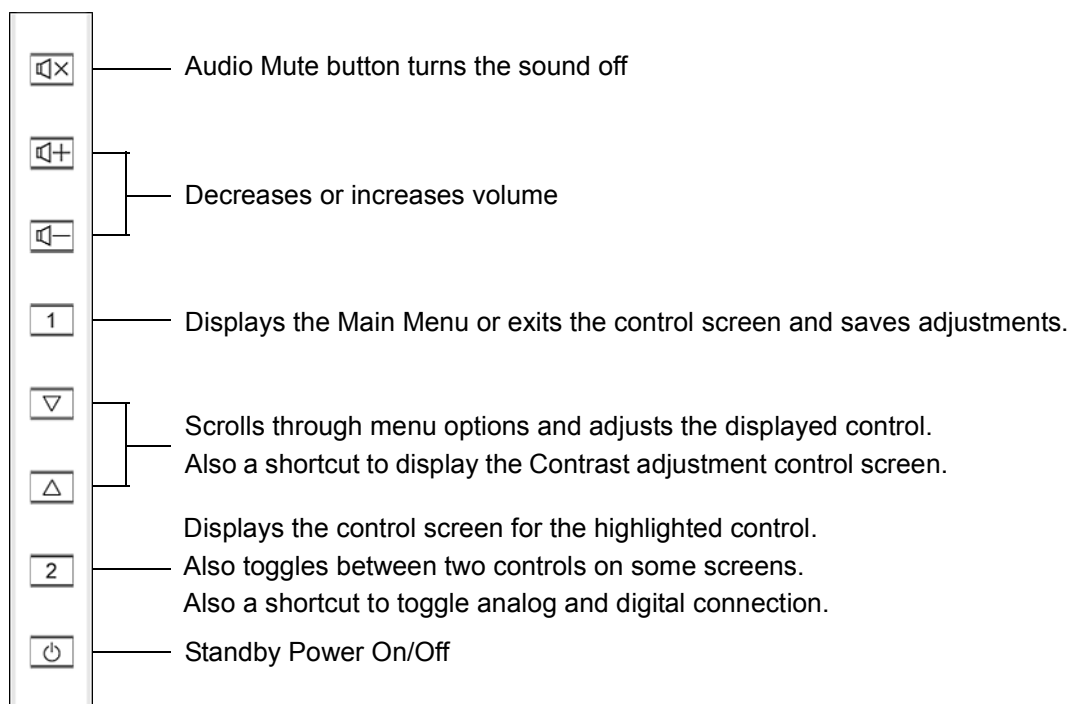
Audio Mute button turns the sound off

Decreases or increases volume

1

Displays the Main Menu or exits the control screen and saves adjustments.

Scrolls through menu options and adjusts the displayed control.
Also a shortcut to display the Contrast adjustment control screen.

2

Displays the control screen for the highlighted control.
Also toggles between two controls on some screens.
Also a shortcut to toggle analog and digital connection.

Standby Power On/Off